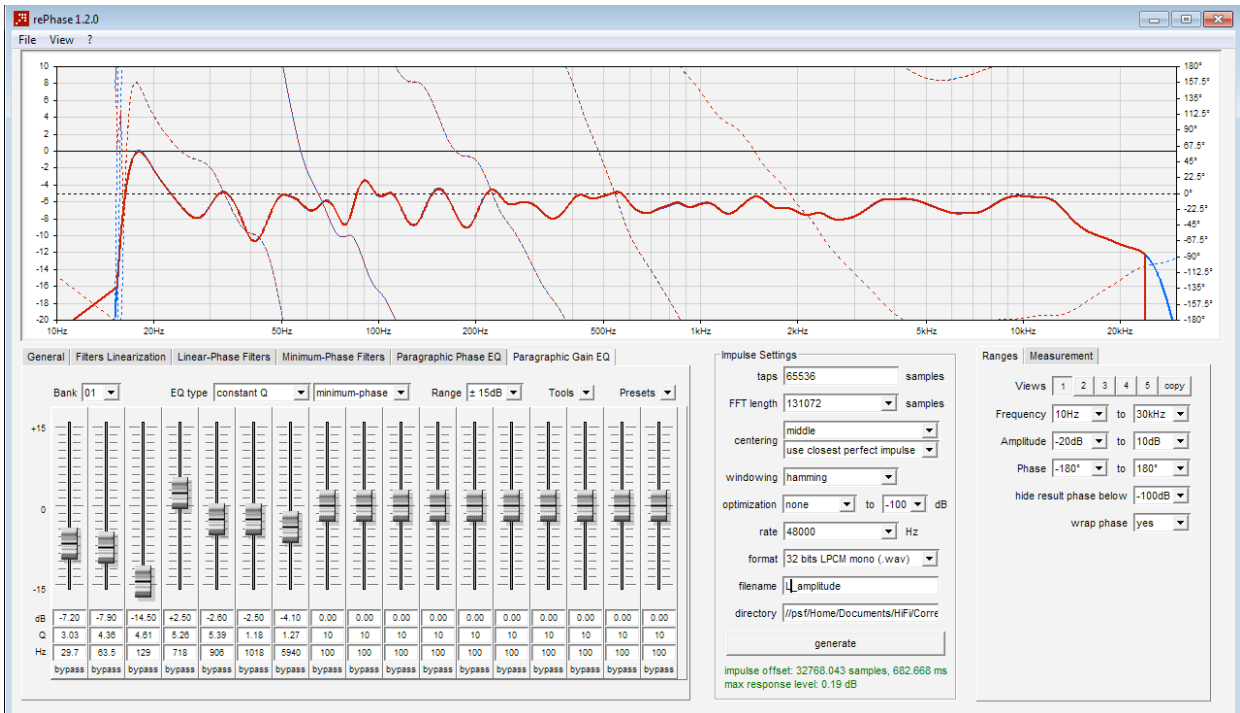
rePhase 1.2.0

File View ?

10
8
6
4
2
0
-2
-4
-6
-8
-10
-12
-14
-16
-18
-20

180°
157.5°
135°
112.5°
90°
67.5°
45°
22.5°
0°
-22.5°
-45°
-67.5°
-90°
-112.5°
-135°
-157.5°
-180°

10Hz 20Hz 50Hz 100Hz 200Hz 500Hz 1kHz 2kHz 5kHz 10kHz 20kHz

General | Filters Linearization | Linear-Phase Filters | Minimum-Phase Filters | Paragraphic Phase EQ | Paragraphic Gain EQ

Bank 01 EQ type constant Q minimum-phase Range ± 15dB Tools Presets

+15
0
-15

| dB | -7.20 | -7.90 | -14.50 | +2.50 | -2.60 | -2.50 | -4.10 | 0.00 | 0.00 | 0.00 | 0.00 | 0.00 | 0.00 | 0.00 | 0.00 | 0.00 | 0.00 |
|---|---|---|---|---|---|---|---|---|---|---|---|---|---|---|---|---|---|
| Q | 3.03 | 4.36 | 4.61 | 5.26 | 5.39 | 1.18 | 1.27 | 10 | 10 | 10 | 10 | 10 | 10 | 10 | 10 | 10 | 10 |
| Hz | 29.7 | 63.5 | 129 | 718 | 906 | 1018 | 5940 | 100 | 100 | 100 | 100 | 100 | 100 | 100 | 100 | 100 | 100 |
| | bypass | bypass | bypass | bypass | bypass | bypass | bypass | bypass | bypass | bypass | bypass | bypass | bypass | bypass | bypass | bypass | bypass |

Impulse Settings
taps 65536 samples
FFT length 131072 samples
centering middle
use closest perfect impulse
windowing hamming
optimization none to -100 dB
rate 48000 Hz
format 32 bits LPCM mono (.wav)
filename L_amplitude
directory //psf/Home/Documents/HiFi/Corre
generate
impulse offset: 32768.043 samples, 682.668 ms
max response level: 0.19 dB

Ranges | Measurement
Views 1 2 3 4 5 copy
Frequency 10Hz to 30kHz
Amplitude -20dB to 10dB
Phase -180° to 180°
hide result phase below -100dB
wrap phase yes